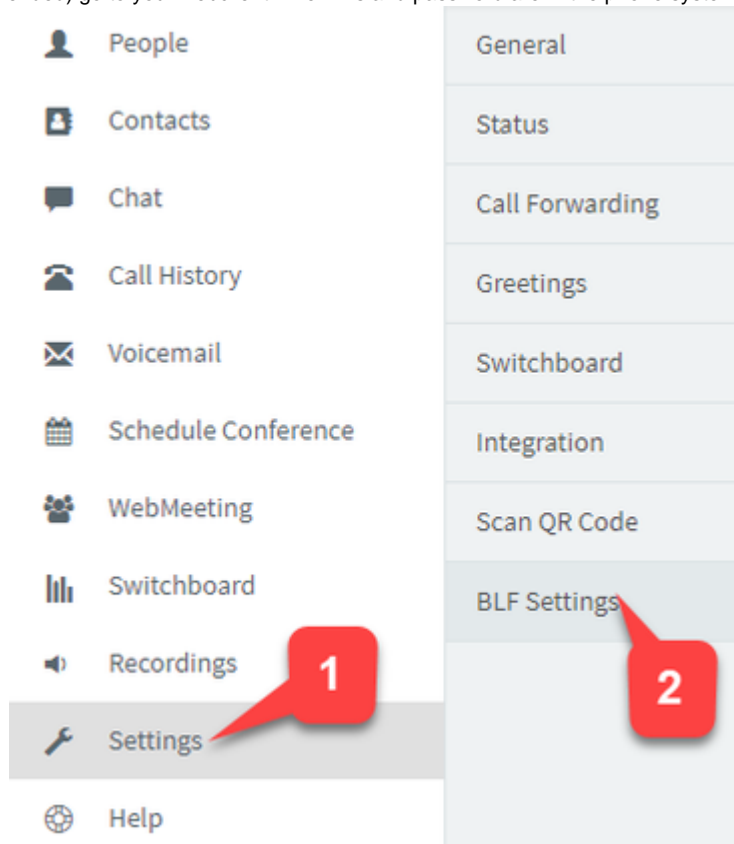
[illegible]

People
Contacts
Chat
Call History
Voicemail
Schedule Conference
WebMeeting
Switchboard
Recordings
Settings
Help

General
Status
Call Forwarding
Greetings
Switchboard
Integration
Scan QR Code
BLF Settings

1
2